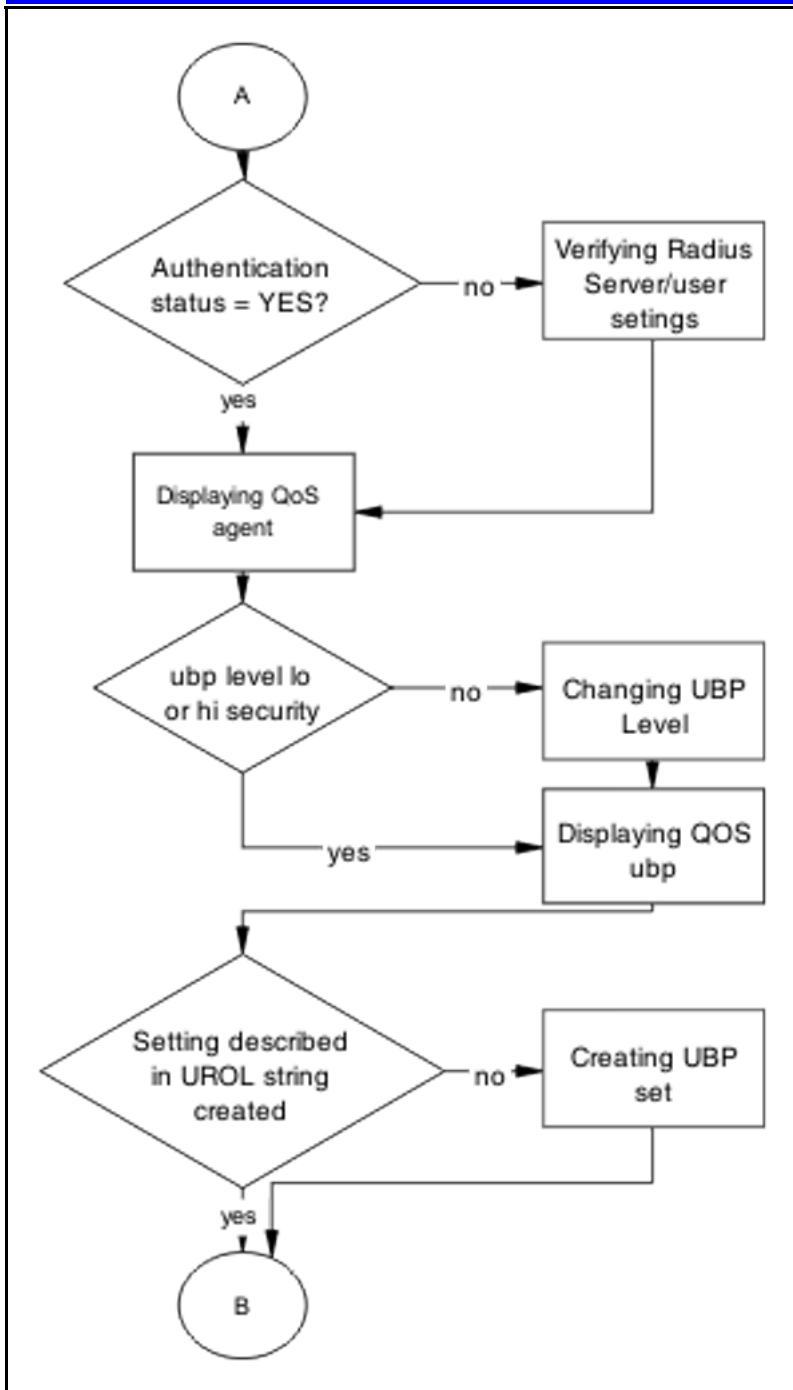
A

Authentication status = YES?

no

Verifying Radius Server/user setings

yes

Displaying QoS agent

ubp level lo or hi security

no

Changing UBP Level

yes

Displaying QOS ubp

Setting described in UROL string created

no

Creating UBP set

yes

B